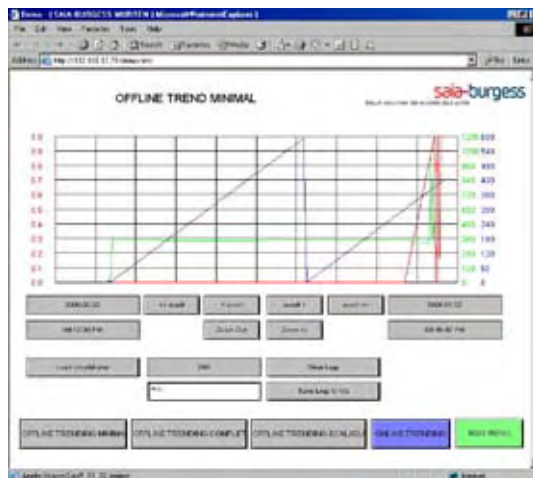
Demo - [ SAIA BURGESS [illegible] ] Microsoft Internet Explorer

File Edit View Favorites Tools Help

Address http://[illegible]

OFFLINE TREND MINIMAL

saia-burgess

1.0
0.9
0.8
0.7
0.6
0.5
0.4
0.3
0.2
0.1
0.0

1200 600
1080 540
960 480
840 420
720 360
600 300
480 240
360 180
240 120
120 60
0 0

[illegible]

<< scroll

< scroll

scroll >

scroll >>

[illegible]

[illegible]

Zoom Out

Zoom In

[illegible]

Load Ursoft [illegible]

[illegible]

Clear Log

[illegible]

Save Log to File

OFFLINE TRENDING MINIMAL

OFFLINE TRENDING COMPLETE

OFFLINE TRENDING SCALABLE

ONLINE TRENDING

MAIN MENU

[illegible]

Internet